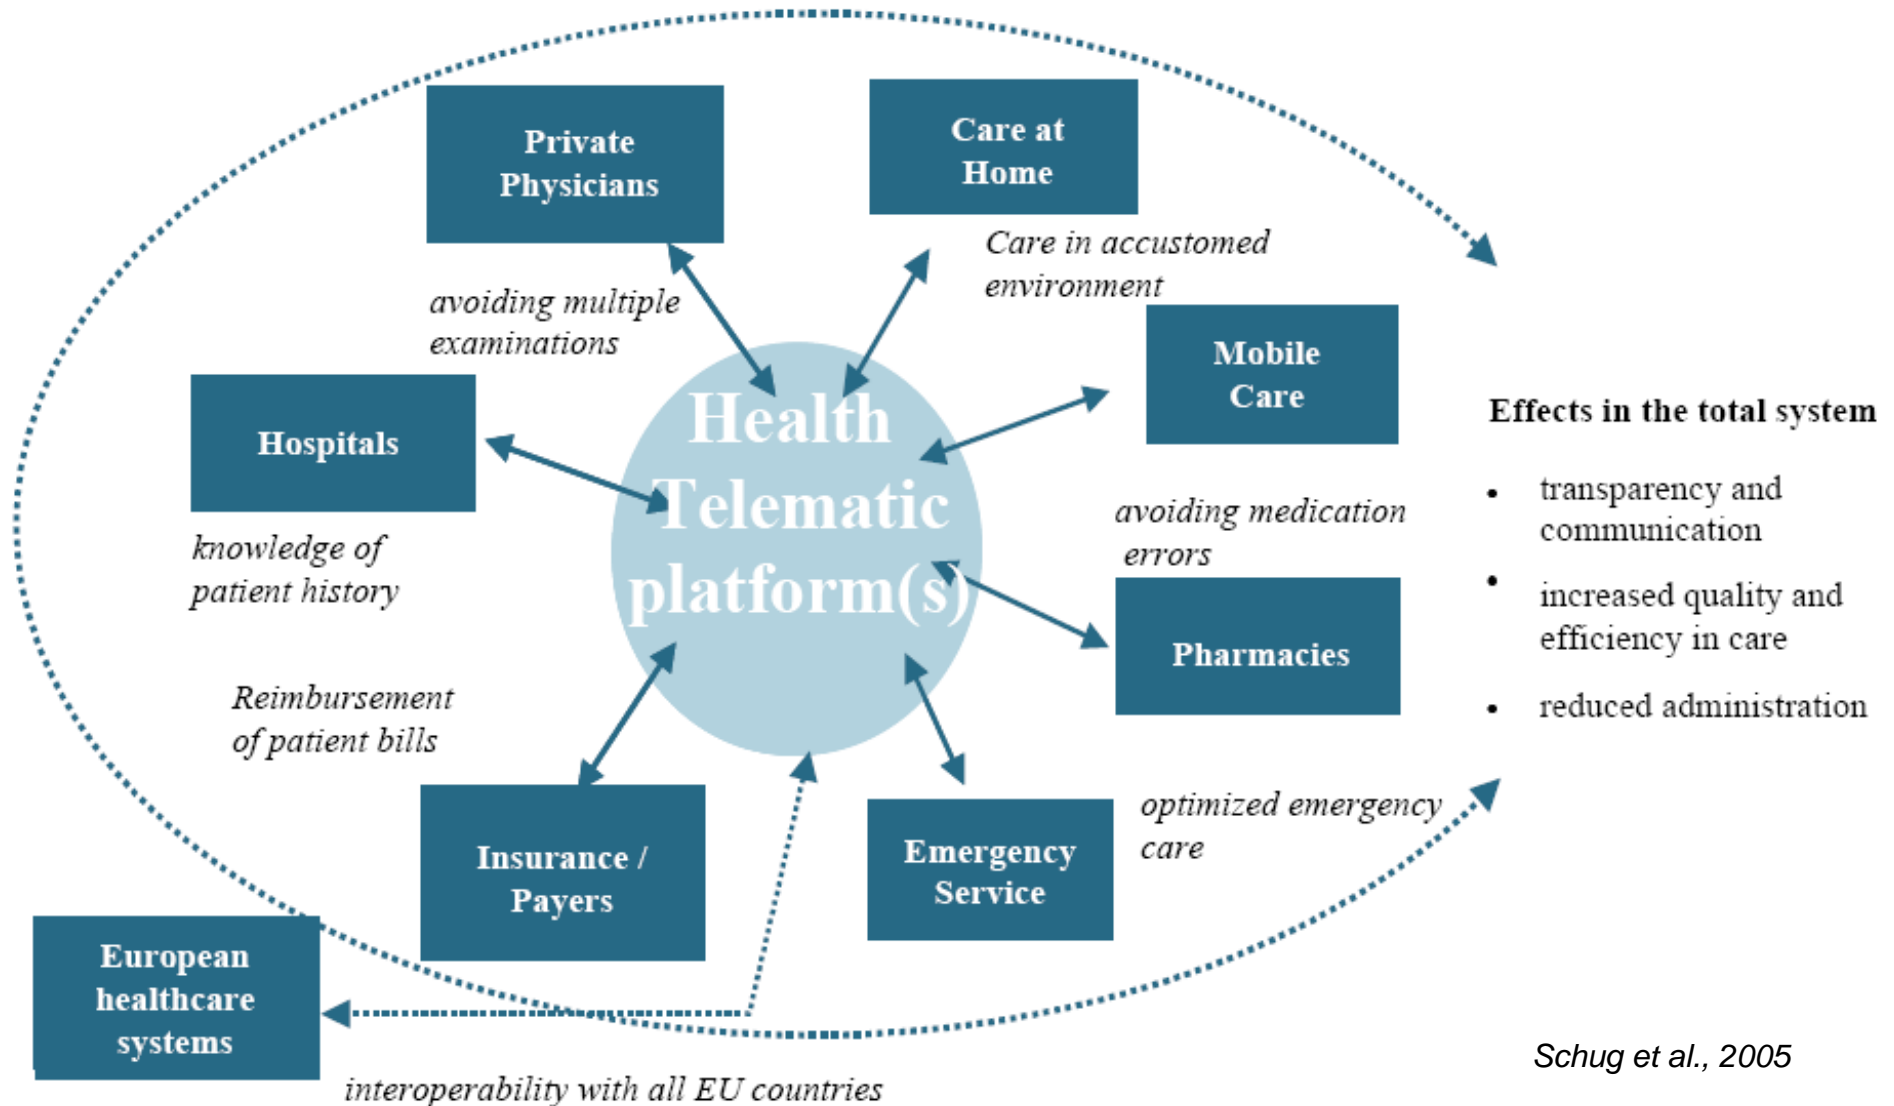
Private Physicians

Care at Home

Care in accustomed environment

avoiding multiple examinations

Mobile Care

Hospitals

Health Telematic platform(s)

Effects in the total system

- transparency and communication
- increased quality and efficiency in care
- reduced administration

knowledge of patient history

avoiding medication errors

Pharmacies

Reimbursement of patient bills

Insurance / Payers

Emergency Service

optimized emergency care

European healthcare systems

interoperability with all EU countries

Schug et al., 2005